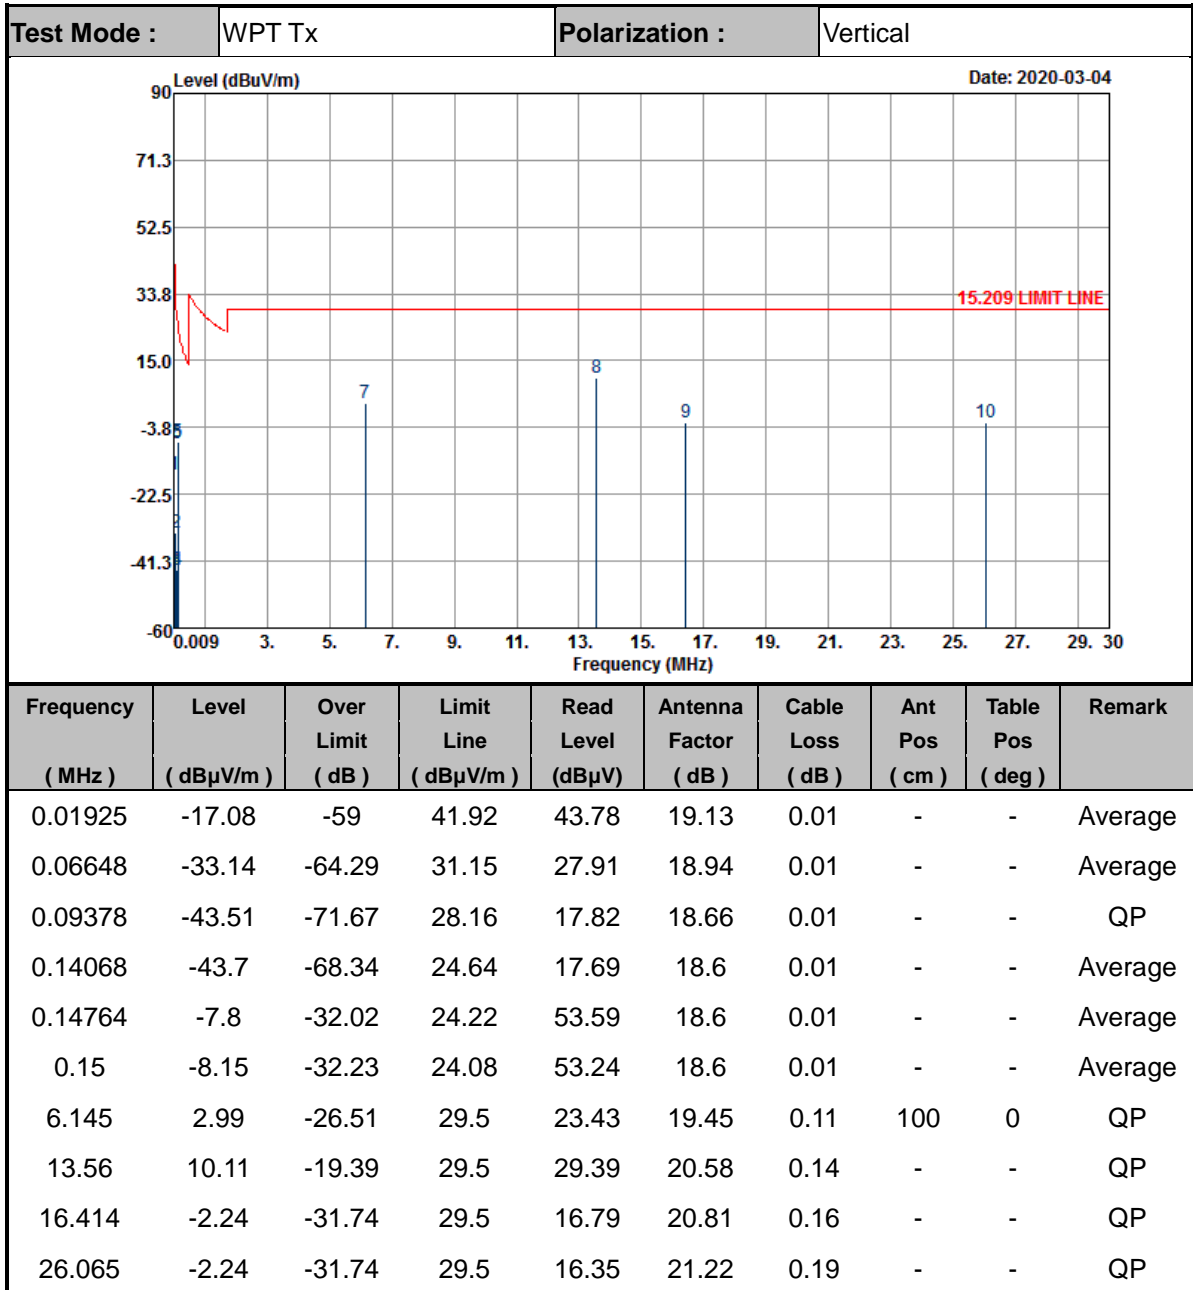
| Test Mode : | WPT Tx | Polarization : | Vertical |
|---|---|---|---|

Level (dBuV/m)
Date: 2020-03-04
90
71.3
52.5
33.8
15.0
-3.8
-22.5
-41.3
-60
15.209 LIMIT LINE
7
8
9
10
0.009 3. 5. 7. 9. 11. 13. 15. 17. 19. 21. 23. 25. 27. 29. 30
Frequency (MHz)

| Frequency ( MHz ) | Level ( dBμV/m ) | Over Limit ( dB ) | Limit Line ( dBμV/m ) | Read Level (dBμV) | Antenna Factor ( dB ) | Cable Loss ( dB ) | Ant Pos ( cm ) | Table Pos ( deg ) | Remark |
|---|---|---|---|---|---|---|---|---|---|
| 0.01925 | -17.08 | -59 | 41.92 | 43.78 | 19.13 | 0.01 | - | - | Average |
| 0.06648 | -33.14 | -64.29 | 31.15 | 27.91 | 18.94 | 0.01 | - | - | Average |
| 0.09378 | -43.51 | -71.67 | 28.16 | 17.82 | 18.66 | 0.01 | - | - | QP |
| 0.14068 | -43.7 | -68.34 | 24.64 | 17.69 | 18.6 | 0.01 | - | - | Average |
| 0.14764 | -7.8 | -32.02 | 24.22 | 53.59 | 18.6 | 0.01 | - | - | Average |
| 0.15 | -8.15 | -32.23 | 24.08 | 53.24 | 18.6 | 0.01 | - | - | Average |
| 6.145 | 2.99 | -26.51 | 29.5 | 23.43 | 19.45 | 0.11 | 100 | 0 | QP |
| 13.56 | 10.11 | -19.39 | 29.5 | 29.39 | 20.58 | 0.14 | - | - | QP |
| 16.414 | -2.24 | -31.74 | 29.5 | 16.79 | 20.81 | 0.16 | - | - | QP |
| 26.065 | -2.24 | -31.74 | 29.5 | 16.35 | 21.22 | 0.19 | - | - | QP |